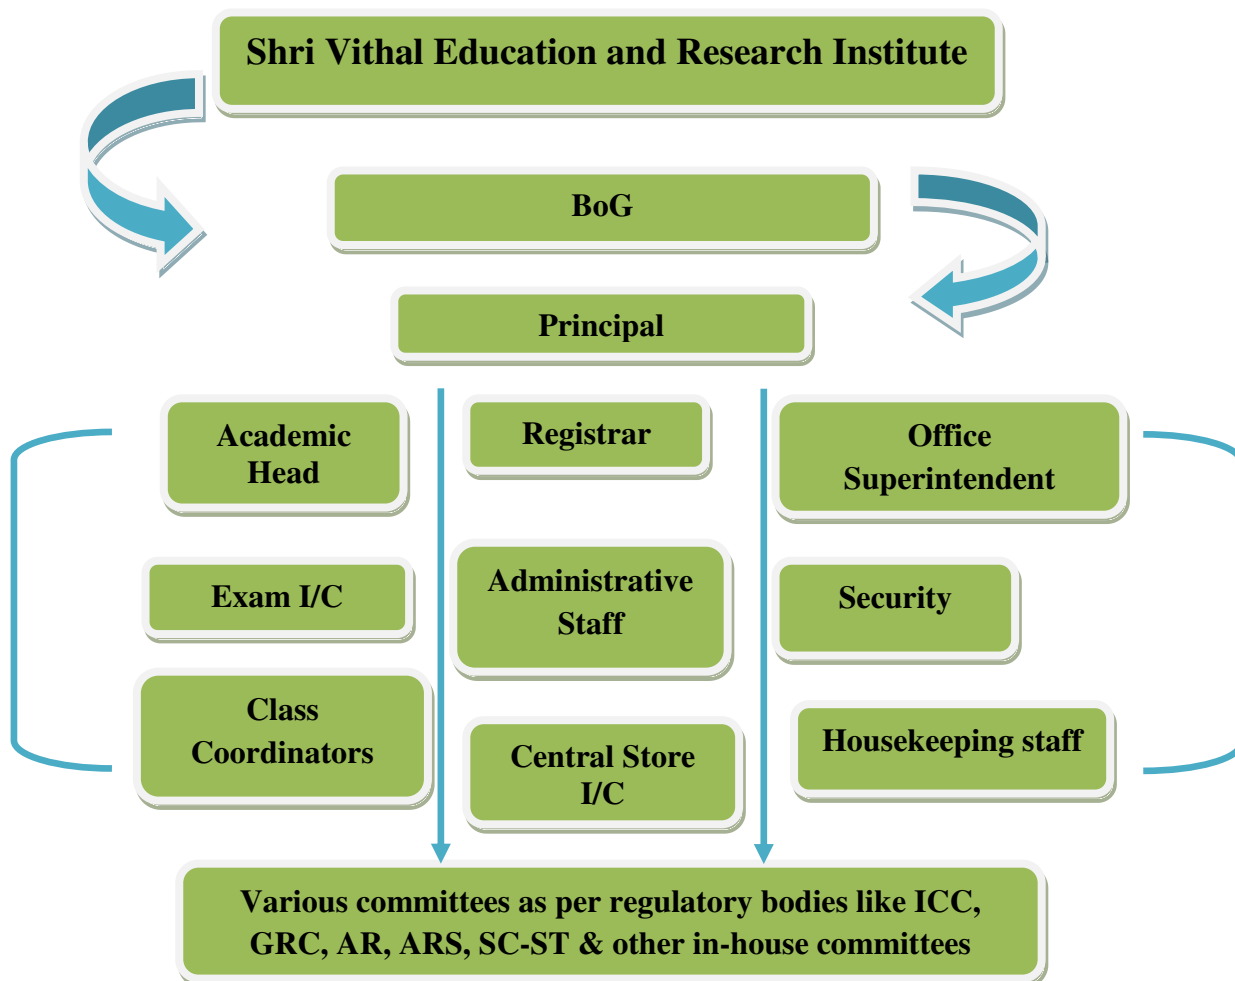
Shri Vithal Education and Research Institute

BoG

Principal

Academic Head

Exam I/C

Class Coordinators

Registrar

Administrative Staff

Central Store I/C

Office Superintendent

Security

Housekeeping staff

Various committees as per regulatory bodies like ICC, GRC, AR, ARS, SC-ST & other in-house committees